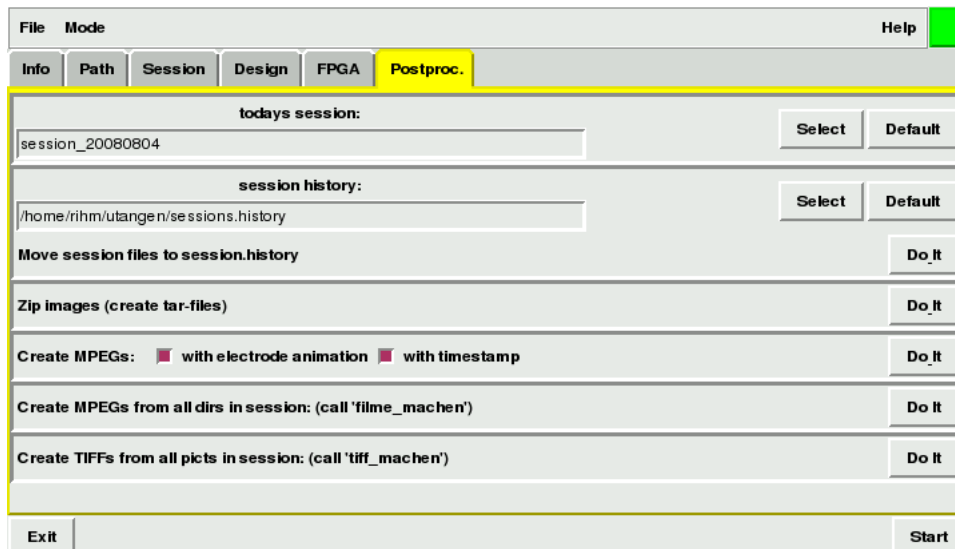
File Mode Help

Info Path Session Design FPGA Postproc.

todays session:

session_20080804

Select Default

session history:

/home/rihm/utangen/sessions.history

Select Default

Move session files to session.history

Do It

Zip images (create tar-files)

Do It

Create MPEGs: with electrode animation with timestamp

Do It

Create MPEGs from all dirs in session: (call 'filme_machen')

Do It

Create TIFFs from all picts in session: (call 'tiff_machen')

Do It

Exit

Start